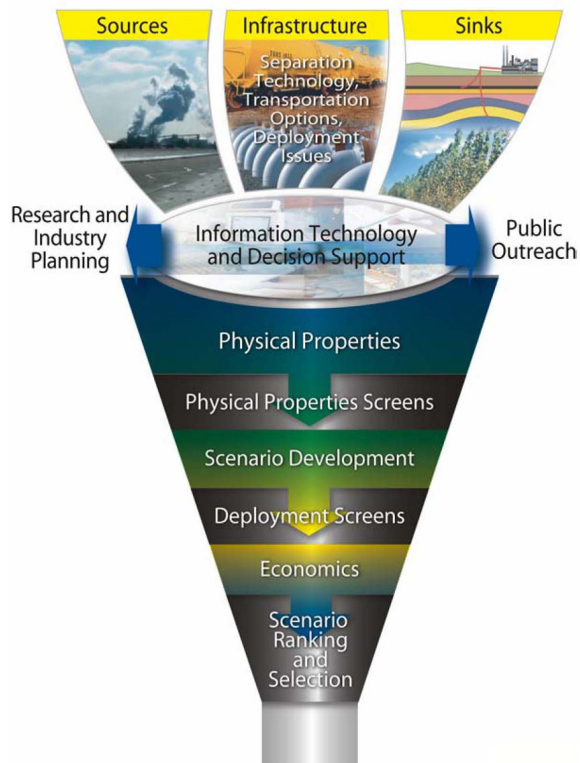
Sources

Infrastructure

Separation Technology, Transportation Options, Deployment Issues

Sinks

Research and Industry Planning

Information Technology and Decision Support

Public Outreach

Physical Properties

Physical Properties Screens

Scenario Development

Deployment Screens

Economics

Scenario Ranking and Selection